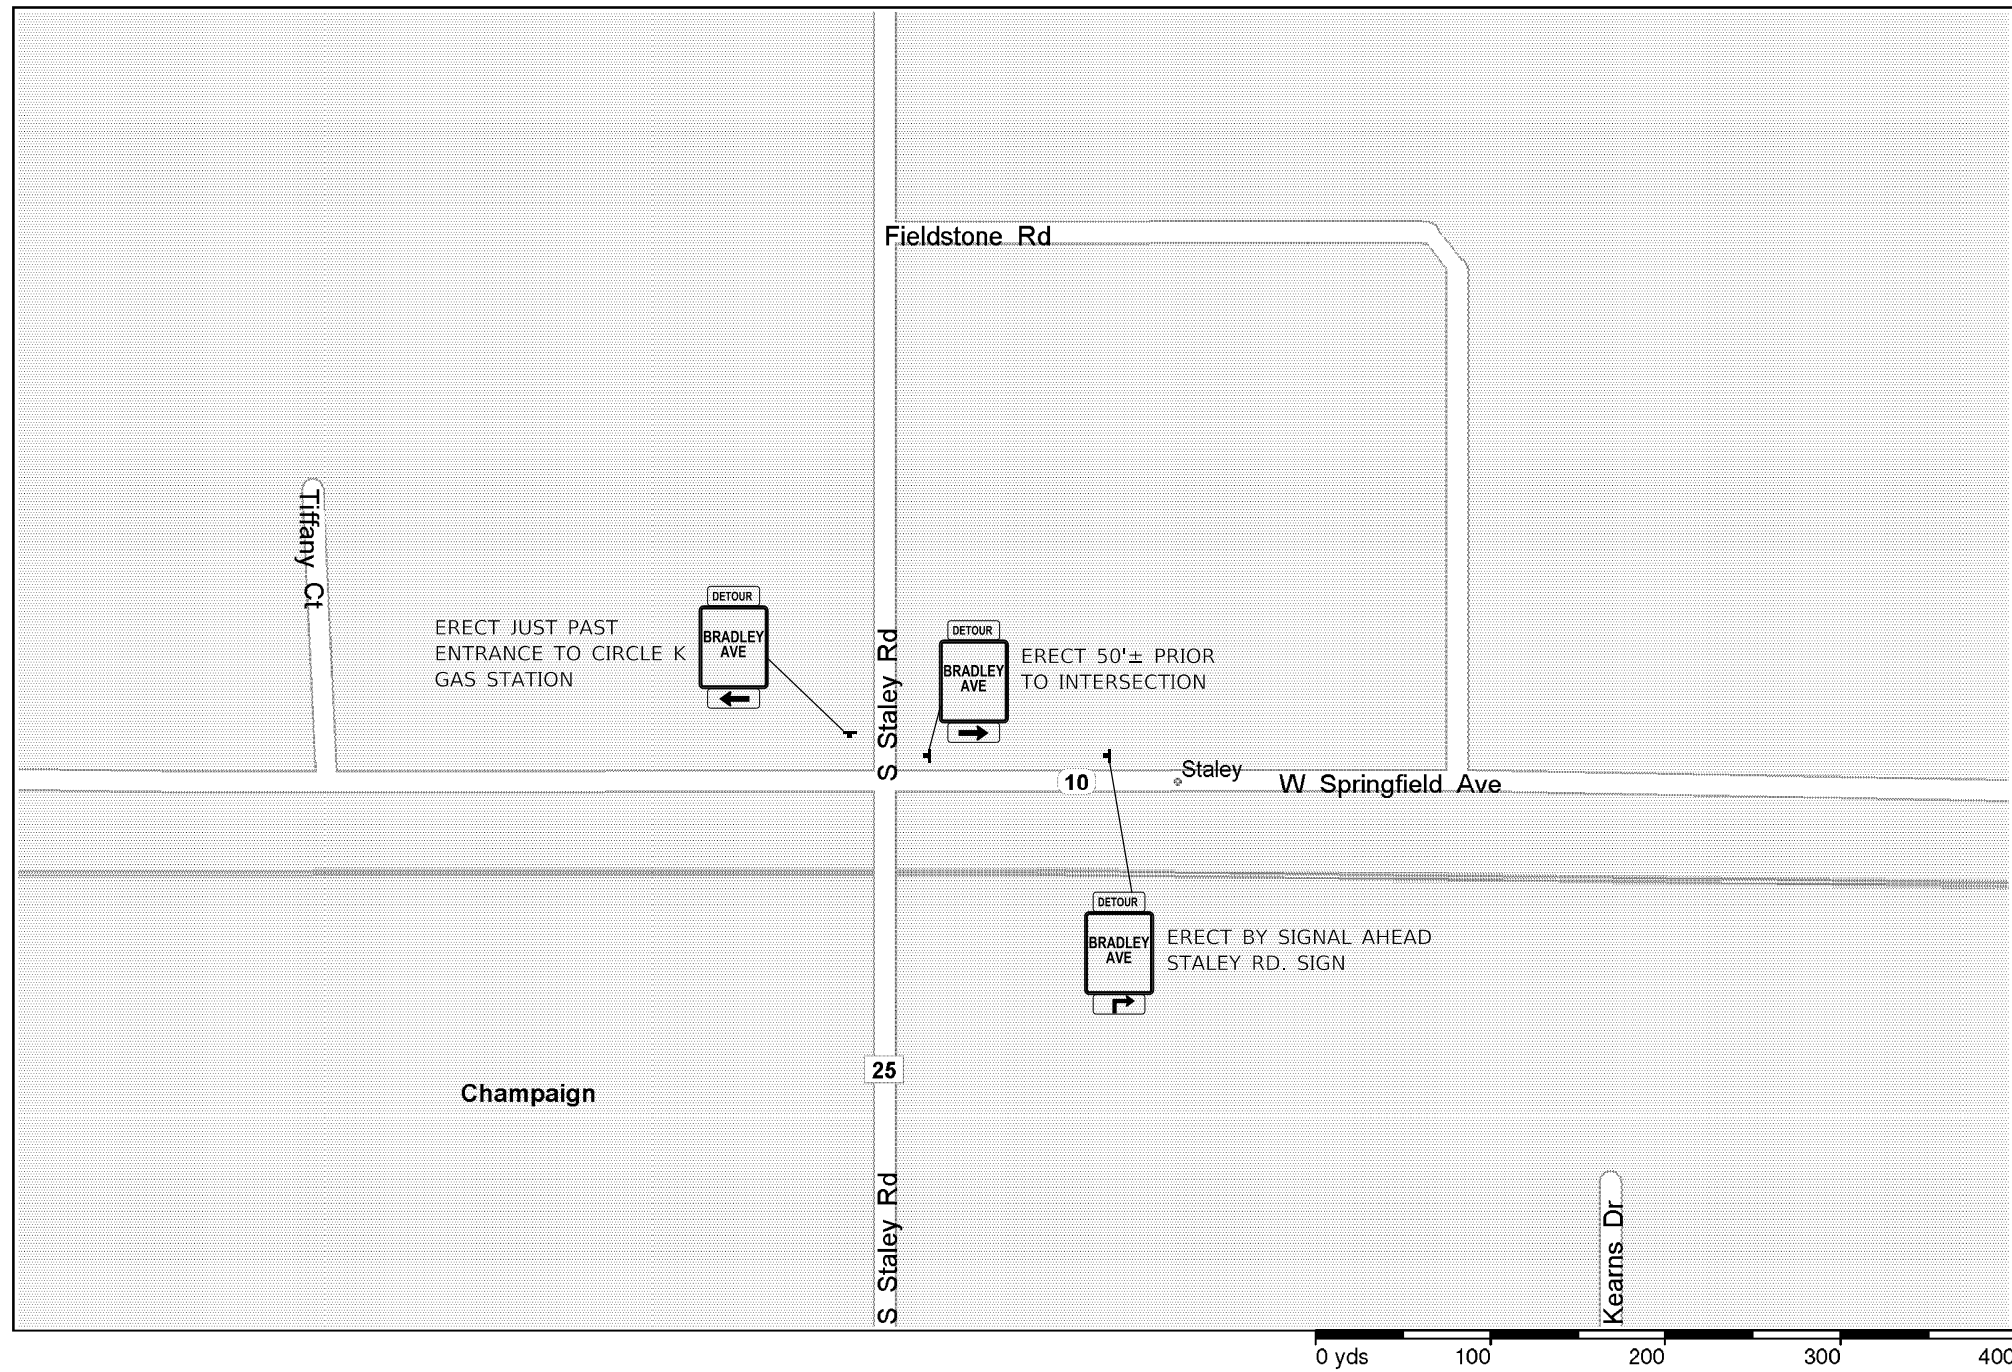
Fieldstone Rd

Tiffany Ct

ERECT JUST PAST ENTRANCE TO CIRCLE K GAS STATION

DETOUR
BRADLEY AVE

S Staley Rd

DETOUR
BRADLEY AVE

ERECT 50'± PRIOR TO INTERSECTION

10

Staley

W Springfield Ave

DETOUR
BRADLEY AVE

ERECT BY SIGNAL AHEAD STALEY RD. SIGN

25

Champaign

S Staley Rd

Kearns Dr

0 yds 100 200 300 400